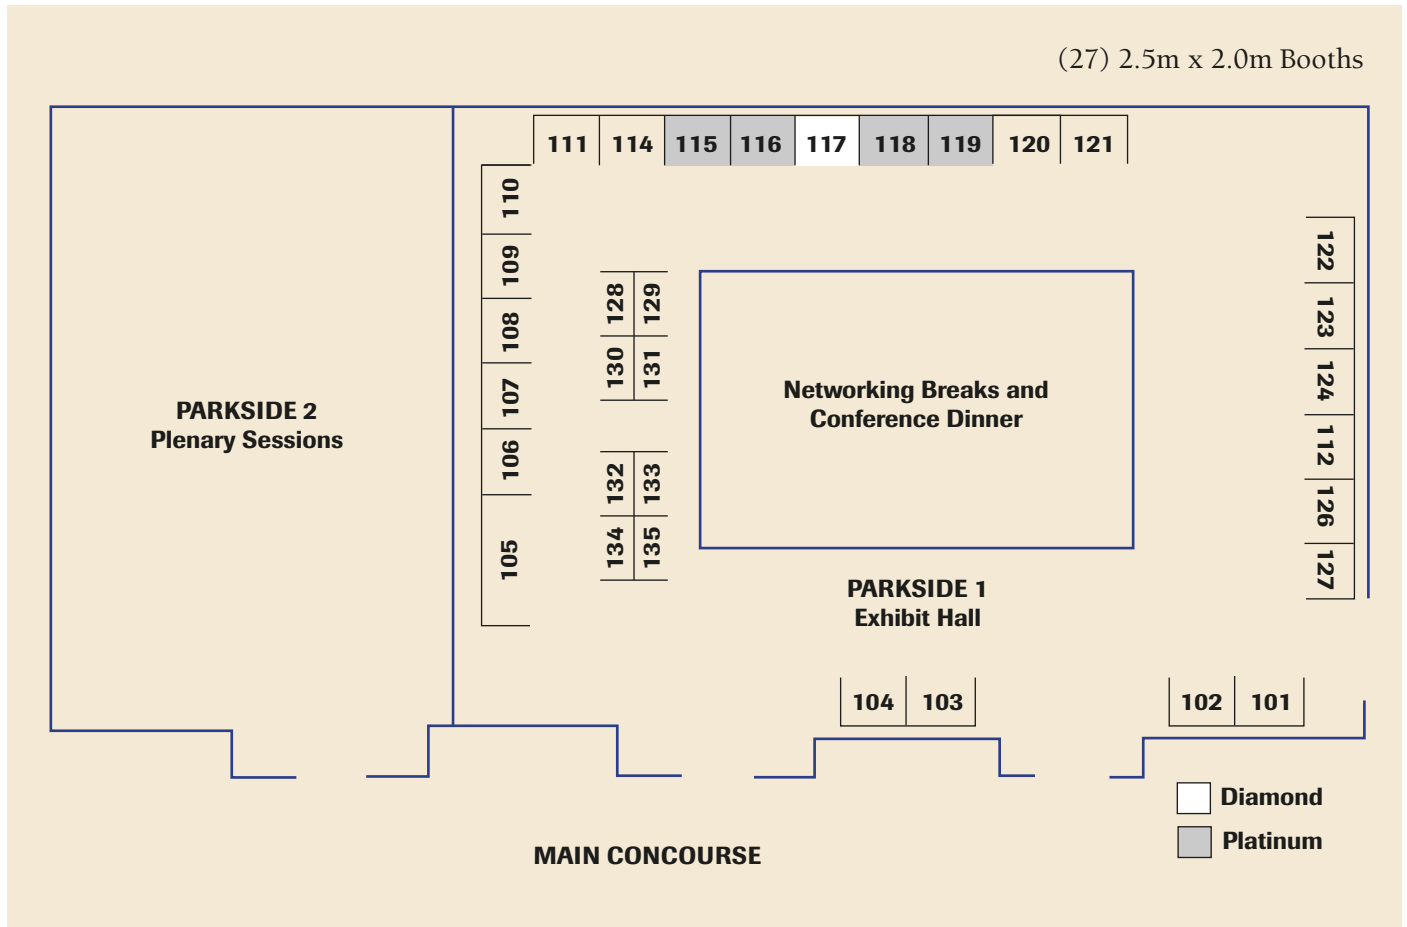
(27) 2.5m x 2.0m Booths

111 114 115 116 117 118 119 120 121

110
109
108
107
106
105

128 129
130 131
132 133
134 135

122
123
124
112
126
127

PARKSIDE 2
Plenary Sessions

Networking Breaks and
Conference Dinner

PARKSIDE 1
Exhibit Hall

104 103 102 101

Diamond
Platinum

MAIN CONCOURSE